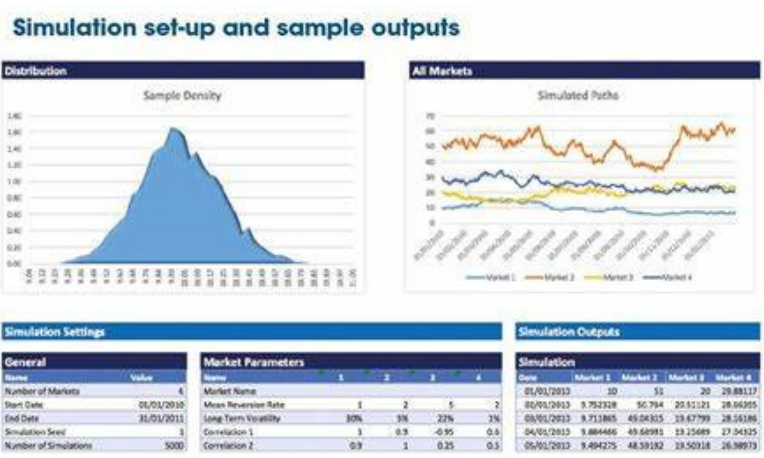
Simulation set-up and sample outputs

Distribution

Sample Density

1.80
1.60
1.40
1.20
1.00
0.80
0.60
0.40
0.20
0.00

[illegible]

All Markets

Simulated Paths

70
60
50
40
30
20
10
0

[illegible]

Market 1 Market 2 Market 3 Market 4

Simulation Settings

General

| Name | Value |
|---|---|
| Number of Markets | 4 |
| Start Date | 01/01/2010 |
| End Date | 31/01/2011 |
| Simulation Seed | 1 |
| Number of Simulations | 5000 |

Market Parameters

| Name | 1 | 2 | 3 | 4 |
|---|---|---|---|---|
| Market Name | | | | |
| Mean Reversion Rate | 1 | 2 | 5 | 2 |
| Long Term Volatility | 30% | 5% | 22% | 1% |
| Correlation 1 | 1 | 0.9 | -0.95 | 0.6 |
| Correlation 2 | 0.9 | 1 | 0.25 | 0.5 |

Simulation Outputs

Simulation

| Date | Market 1 | Market 2 | Market 3 | Market 4 |
|---|---|---|---|---|
| 01/01/2010 | 10 | 51 | 20 | 29.88117 |
| 02/01/2010 | 9.752328 | 50.794 | 20.51121 | 28.06035 |
| 03/01/2010 | 9.713865 | 49.04315 | 19.67799 | 28.16186 |
| 04/01/2010 | 9.884466 | 49.68991 | 19.25689 | 27.04325 |
| 05/01/2010 | 9.494275 | 48.59182 | 19.50318 | 26.98973 |